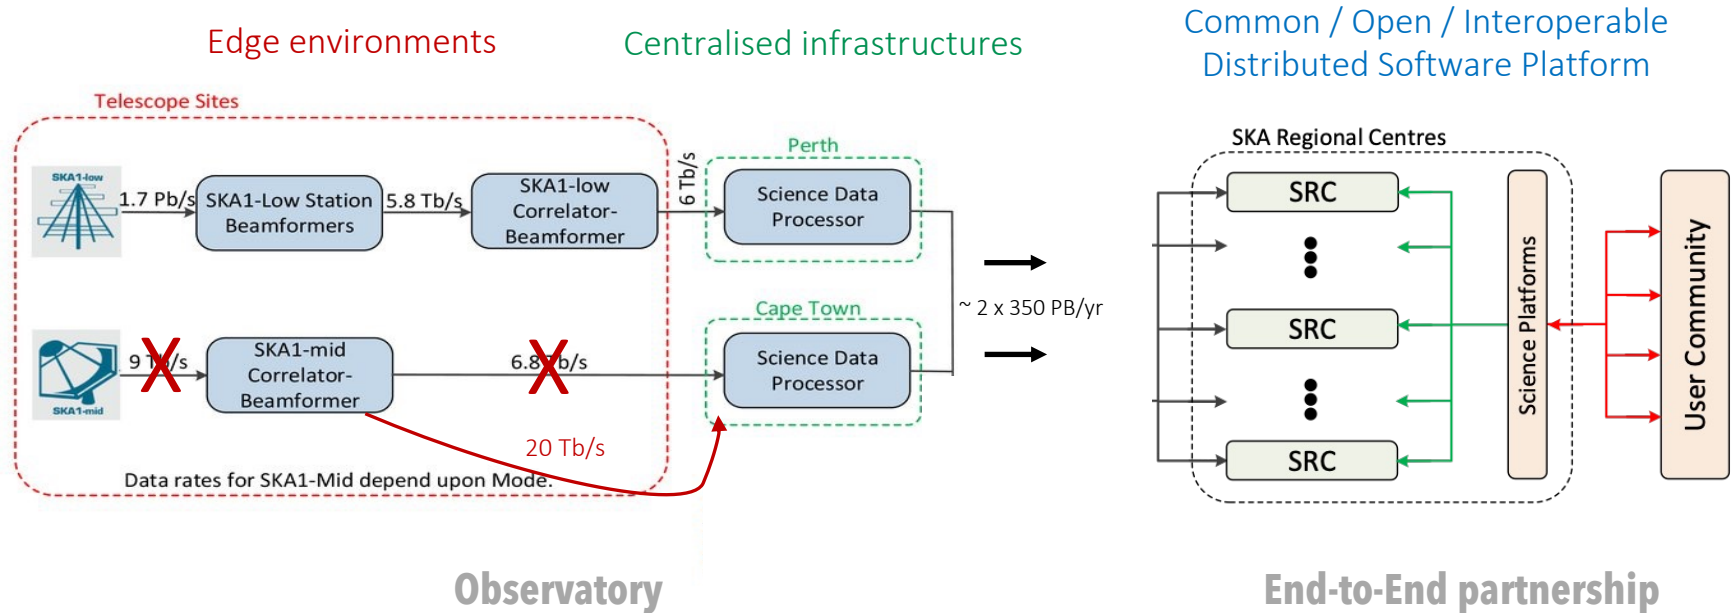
Edge environments

Centralised infrastructures

Common / Open / Interoperable Distributed Software Platform

Telescope Sites

SKA1-low

1.7 Pb/s

SKA1-Low Station Beamformers

5.8 Tb/s

SKA1-low Correlator-Beamformer

6 Tb/s

Perth

Science Data Processor

SKA1-mid

9 Tb/s

SKA1-mid Correlator-Beamformer

6.8 Tb/s

Cape Town

Science Data Processor

20 Tb/s

Data rates for SKA1-Mid depend upon Mode.

~ 2 x 350 PB/yr

SKA Regional Centres

SRC

SRC

SRC

Science Platforms

User Community

Observatory

End-to-End partnership